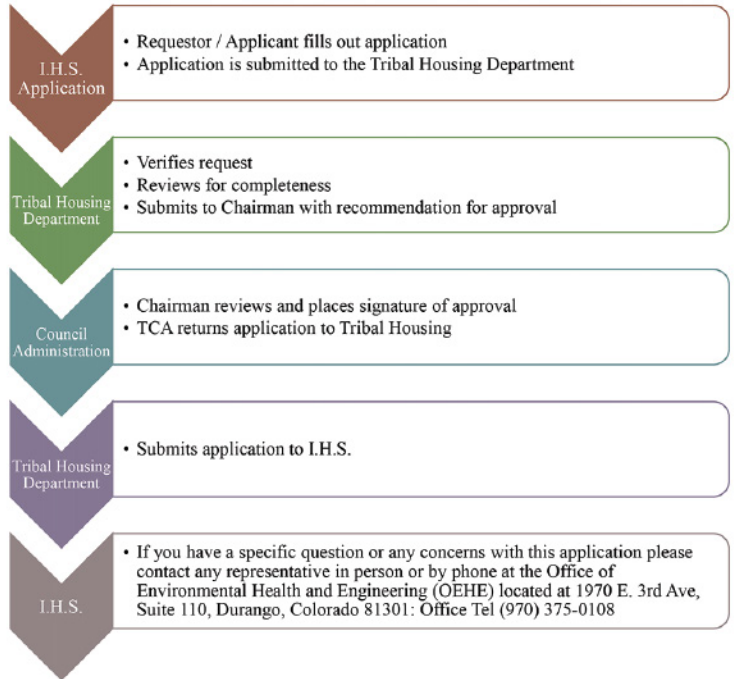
I.H.S. Application

• Requestor / Applicant fills out application
• Application is submitted to the Tribal Housing Department

Tribal Housing Department

• Verifies request
• Reviews for completeness
• Submits to Chairman with recommendation for approval

Council Administration

• Chairman reviews and places signature of approval
• TCA returns application to Tribal Housing

Tribal Housing Department

• Submits application to I.H.S.

I.H.S.

• If you have a specific question or any concerns with this application please contact any representative in person or by phone at the Office of Environmental Health and Engineering (OEHE) located at 1970 E. 3rd Ave, Suite 110, Durango, Colorado 81301: Office Tel (970) 375-0108